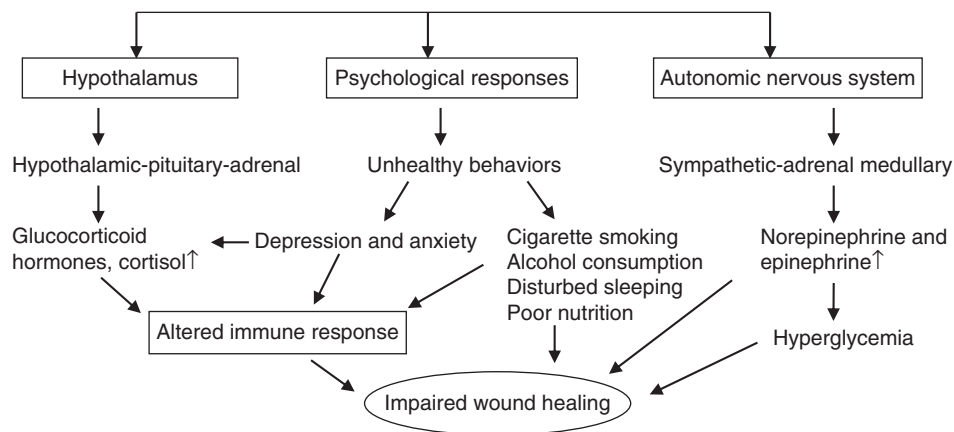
Hypothalamus

Psychological responses

Autonomic nervous system

Hypothalamic-pituitary-adrenal

Unhealthy behaviors

Sympathetic-adrenal medullary

Glucocorticoid hormones, cortisol$\uparrow$

Depression and anxiety

Cigarette smoking
Alcohol consumption
Disturbed sleeping
Poor nutrition

Norepinephrine and epinephrine$\uparrow$

Altered immune response

Hyperglycemia

Impaired wound healing